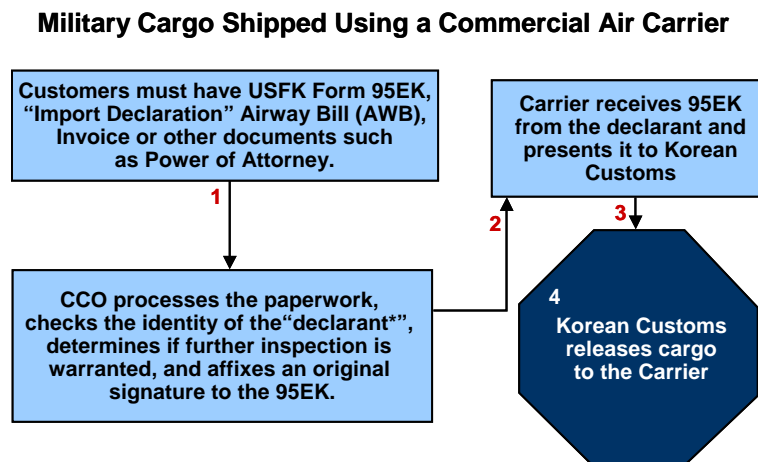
Military Cargo Shipped Using a Commercial Air Carrier

Customers must have USFK Form 95EK, “Import Declaration” Airway Bill (AWB), Invoice or other documents such as Power of Attorney.

1

CCO processes the paperwork, checks the identity of the“declarant*”, determines if further inspection is warranted, and affixes an original signature to the 95EK.

2

Carrier receives 95EK from the declarant and presents it to Korean Customs

3

4

Korean Customs releases cargo to the Carrier